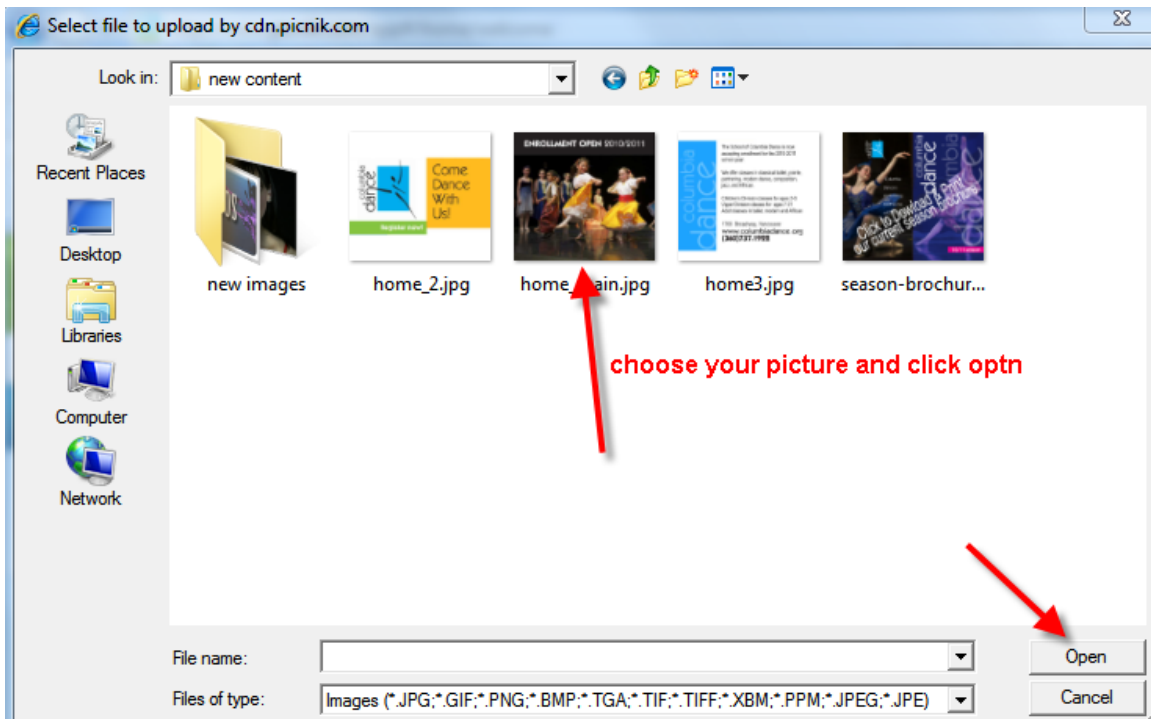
Select file to upload by cdn.picnik.com

Look in: new content

Recent Places

Desktop

Libraries

Computer

Network

columbia dance

Come Dance With Us!

Register now!

ENROLLMENT OPEN 2010/2011

columbia dance

columbia dance

Click to Download & Print our current Season Brochure

new images

home_2.jpg

home_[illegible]ain.jpg

home3.jpg

season-brochur...

choose your picture and click optn

File name:

Files of type: Images (*.JPG;*.GIF;*.PNG;*.BMP;*.TGA;*.TIF;*.TIFF;*.XBM;*.PPM;*.JPEG;*.JPE)

Open

Cancel